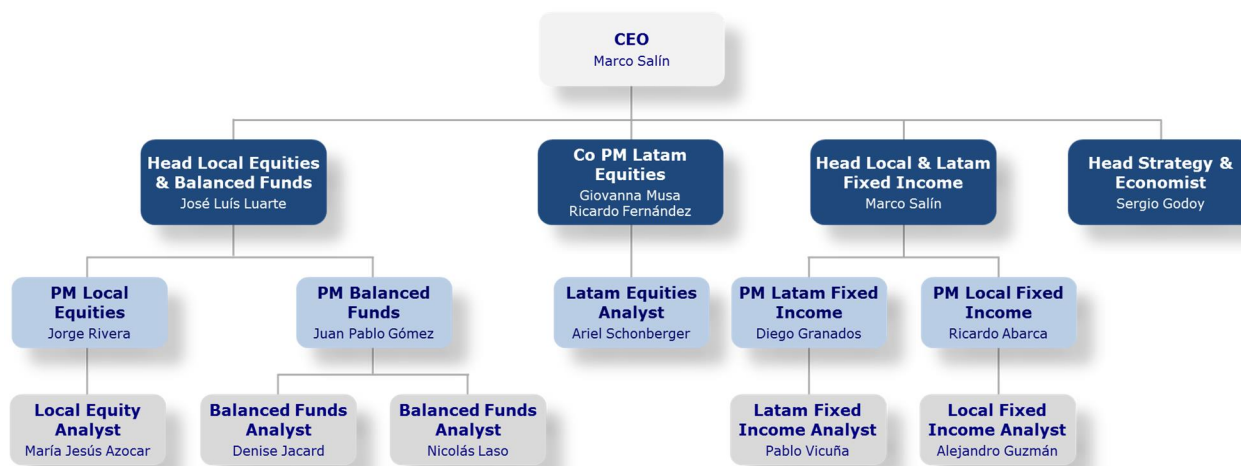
CEO
Marco Salín

Head Local Equities & Balanced Funds
José Luís Luarte

Co PM Latam Equities
Giovanna Musa
Ricardo Fernández

Head Local & Latam Fixed Income
Marco Salín

Head Strategy & Economist
Sergio Godoy

PM Local Equities
Jorge Rivera

PM Balanced Funds
Juan Pablo Gómez

Latam Equities Analyst
Ariel Schonberger

PM Latam Fixed Income
Diego Granados

PM Local Fixed Income
Ricardo Abarca

Local Equity Analyst
María Jesús Azocar

Balanced Funds Analyst
Denise Jacard

Balanced Funds Analyst
Nicolás Laso

Latam Fixed Income Analyst
Pablo Vicuña

Local Fixed Income Analyst
Alejandro Guzmán